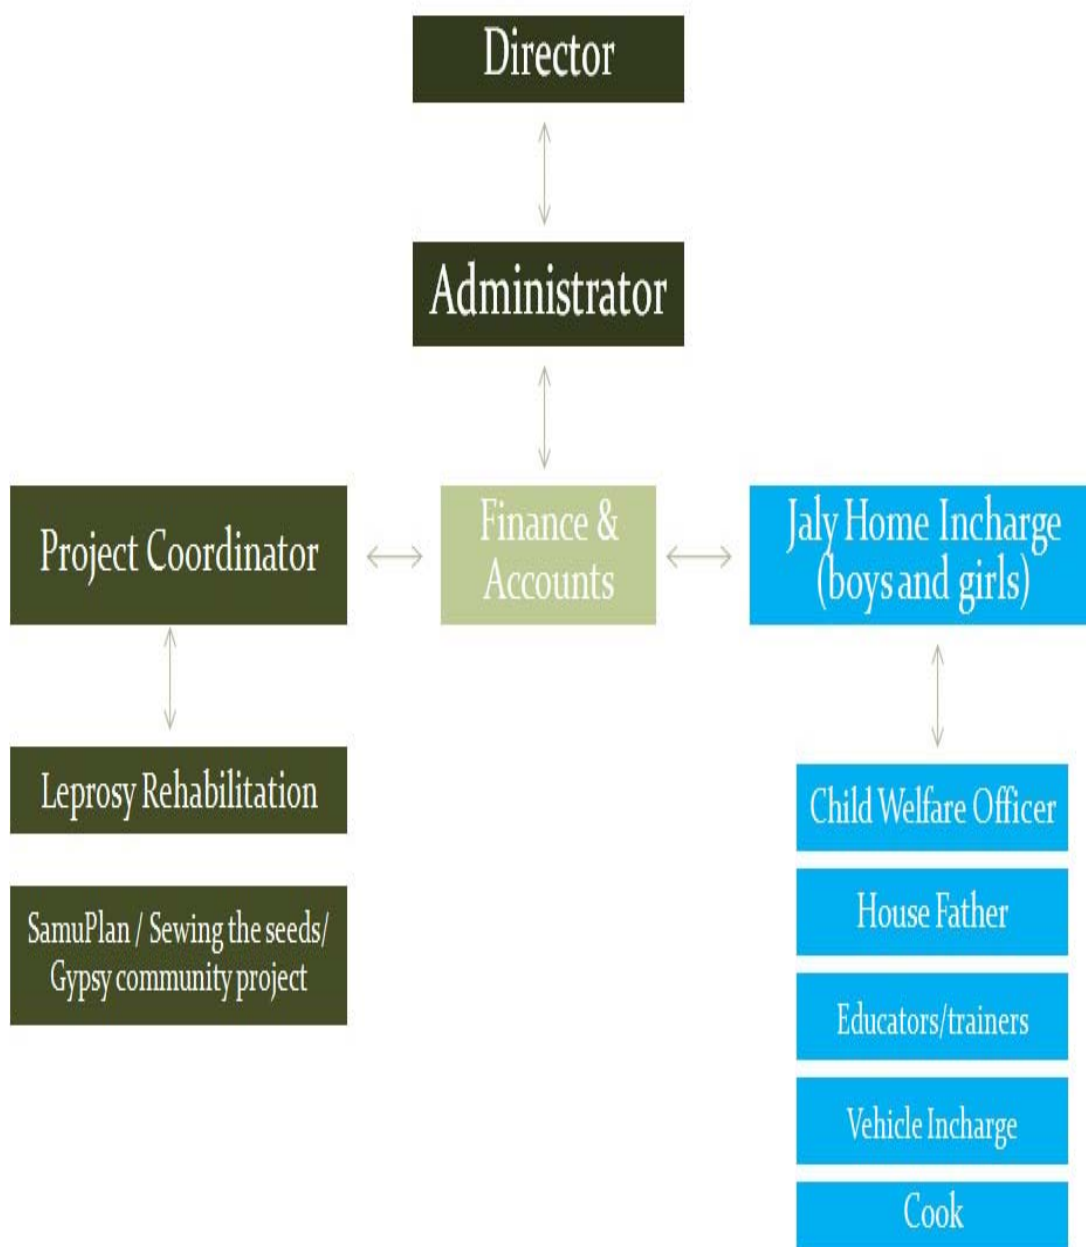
Director

Administrator

Project Coordinator

Finance & Accounts

Jaly Home Incharge (boys and girls)

Leprosy Rehabilitation

SamuPlan / Sewing the seeds/ Gypsy community project

Child Welfare Officer

House Father

Educators/trainers

Vehicle Incharge

Cook